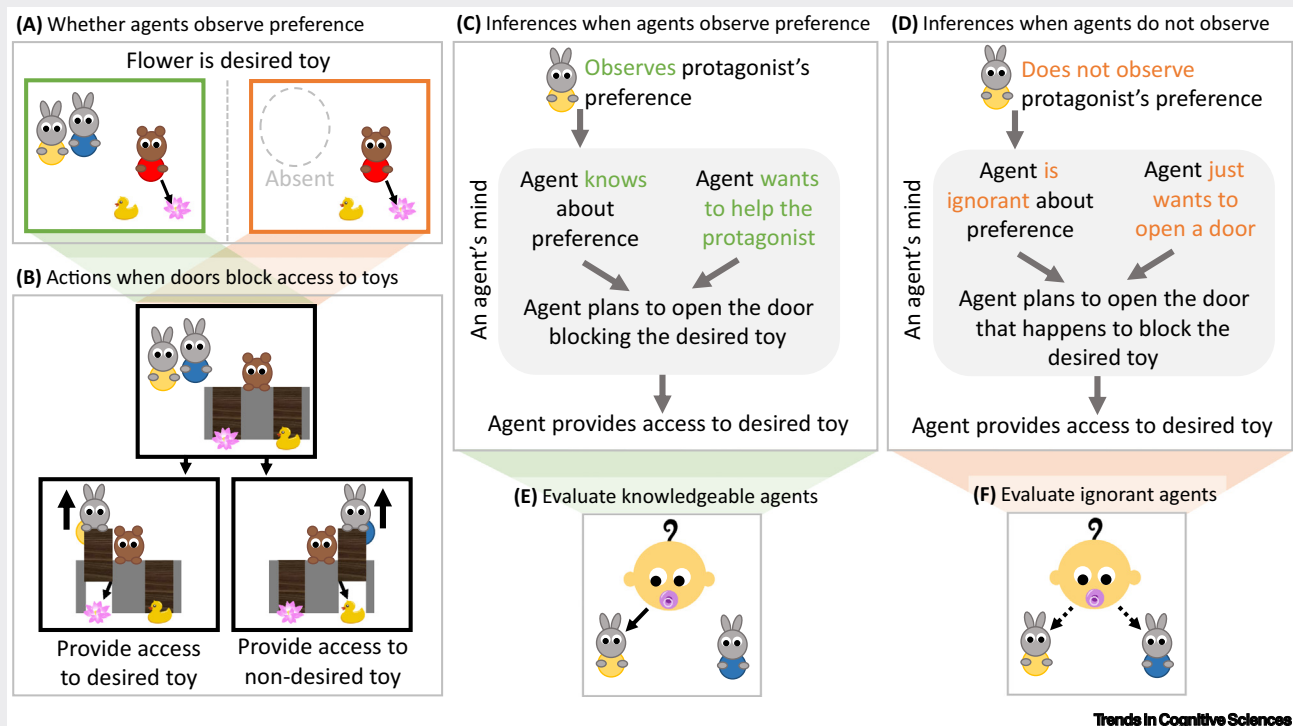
(A) Whether agents observe preference

Flower is desired toy

Absent

(B) Actions when doors block access to toys

Provide access to desired toy

Provide access to non-desired toy

(C) Inferences when agents observe preference

Observes protagonist's preference

An agent's mind

Agent knows about preference

Agent wants to help the protagonist

Agent plans to open the door blocking the desired toy

Agent provides access to desired toy

(D) Inferences when agents do not observe

Does not observe protagonist's preference

An agent's mind

Agent is ignorant about preference

Agent just wants to open a door

Agent plans to open the door that happens to block the desired toy

Agent provides access to desired toy

(E) Evaluate knowledgeable agents

(F) Evaluate ignorant agents

Trends in Cognitive Sciences